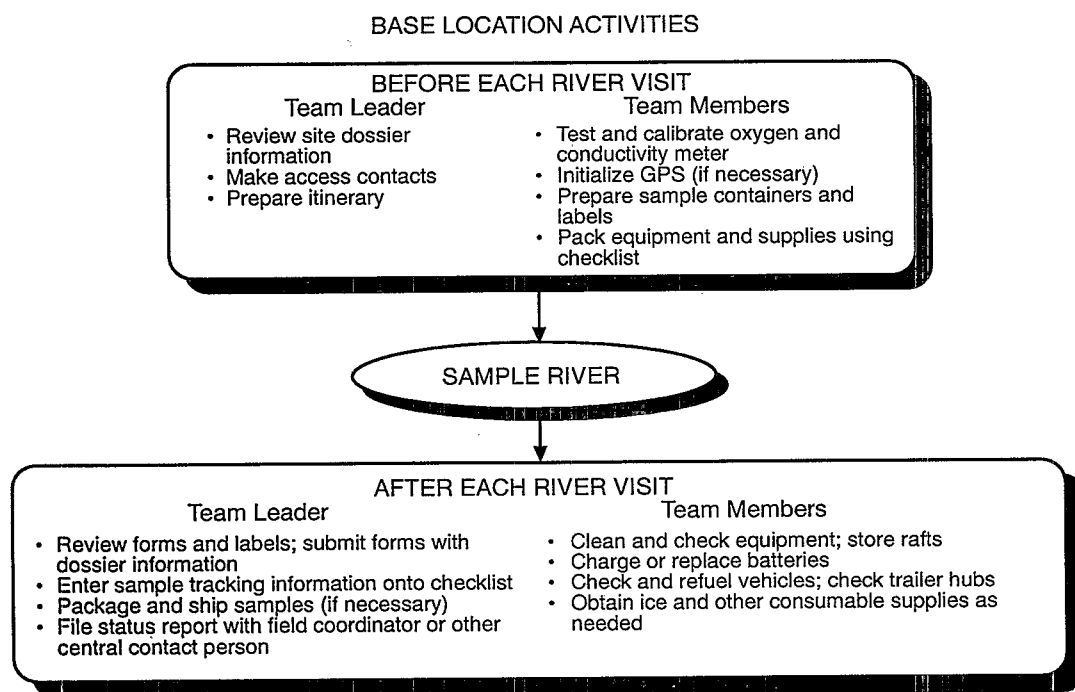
BASE LOCATION ACTIVITIES

BEFORE EACH RIVER VISIT

Team Leader

- Review site dossier information
- Make access contacts
- Prepare itinerary

Team Members

- Test and calibrate oxygen and conductivity meter
- Initialize GPS (if necessary)
- Prepare sample containers and labels
- Pack equipment and supplies using checklist

SAMPLE RIVER

AFTER EACH RIVER VISIT

Team Leader

- Review forms and labels; submit forms with dossier information
- Enter sample tracking information onto checklist
- Package and ship samples (if necessary)
- File status report with field coordinator or other central contact person

Team Members

- Clean and check equipment; store rafts
- Charge or replace batteries
- Check and refuel vehicles; check trailer hubs
- Obtain ice and other consumable supplies as needed